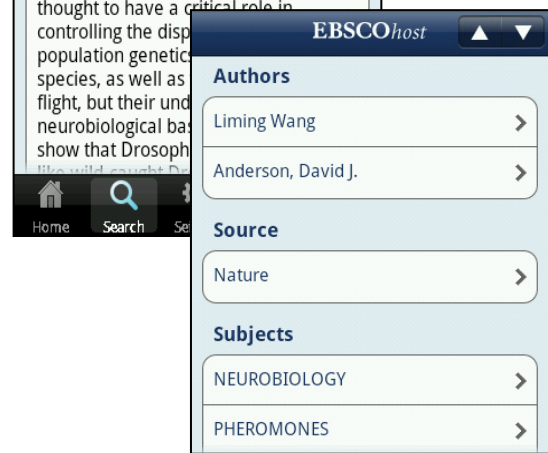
thought to have a critical role in controlling the disp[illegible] population genetics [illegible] species, as well as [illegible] flight, but their und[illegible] neurobiological bas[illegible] show that Drosoph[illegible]

Home Search Se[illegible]

EBSCOhost

Authors

Liming Wang

Anderson, David J.

Source

Nature

Subjects

NEUROBIOLOGY

PHEROMONES